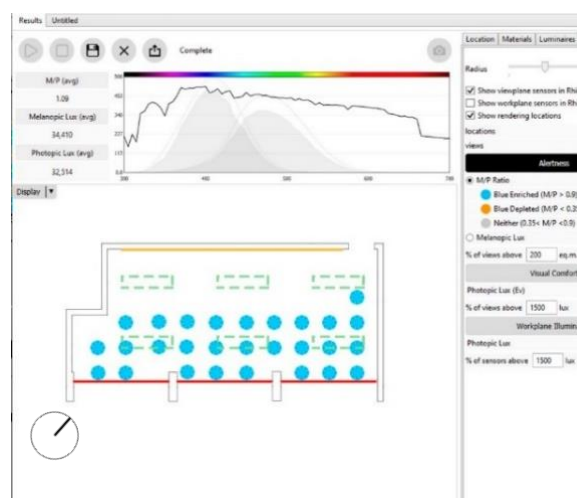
Results | Untitled

Complete

M/P (avg)
1.09
Melanopic Lux (avg)
34,410
Photopic Lux (avg)
32,514

Display

Location | Materials | Luminaires

Radius

Show viewplane sensors in Rhi
Show workplane sensors in Rh
Show rendering locations

locations

views

Alertness

M/P Ratio

Blue Enriched (M/P > 0.9)
Blue Depleted (M/P < 0.3
Neither (0.35< M/P <0.9)

Melanopic Lux

% of views above 200 eq.m

Visual Comfort

Photopic Lux (Ev)

% of views above 1500 lux

Workplane Illumin

Photopic Lux

% of sensors above 1500 lux